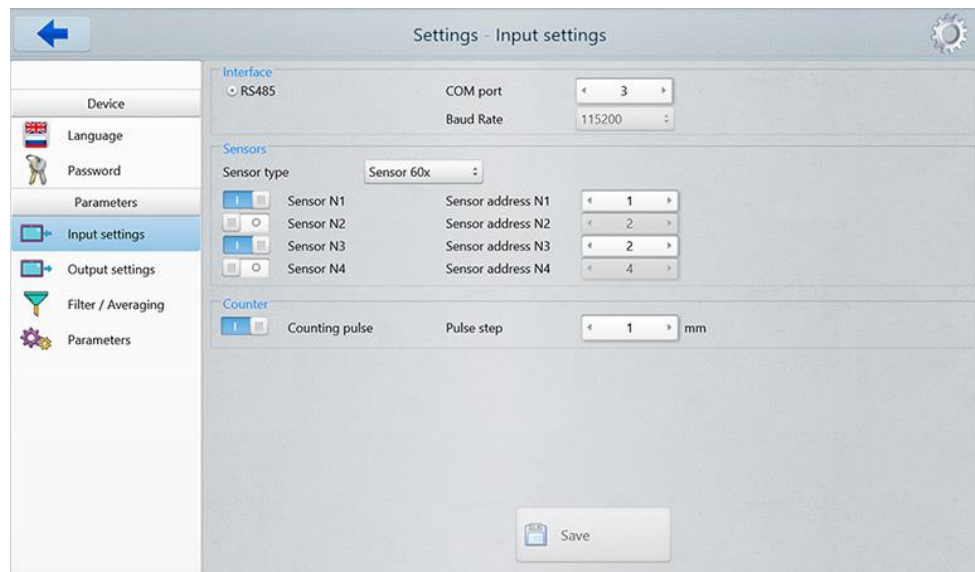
Settings - Input settings

Device
Language
Password
Parameters
Input settings
Output settings
Filter / Averaging
Parameters

Interface
RS485
COM port 3
Baud Rate 115200

Sensors
Sensor type Sensor 60x
Sensor N1 Sensor address N1 1
Sensor N2 Sensor address N2 2
Sensor N3 Sensor address N3 2
Sensor N4 Sensor address N4 4

Counter
Counting pulse Pulse step 1 mm

Save